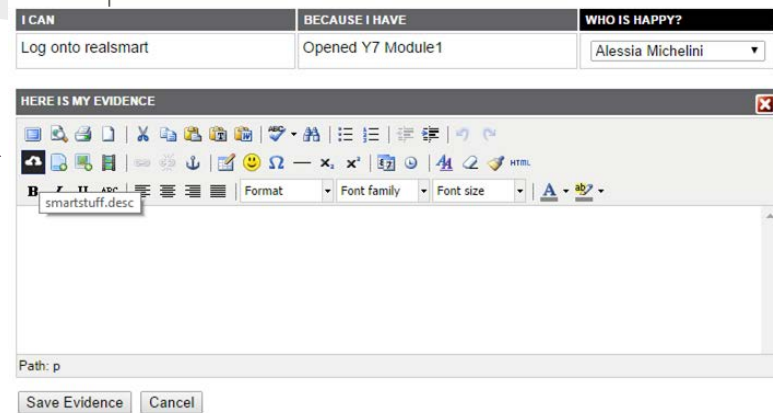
| I CAN | BECAUSE I HAVE | WHO IS HAPPY? |
|---|---|---|
| Log onto realsmart | Opened Y7 Module1 | Alessia Michelini |

HERE IS MY EVIDENCE

HTML

B smartstuff.desc

Format

Font family

Font size

Path: p

Save Evidence

Cancel